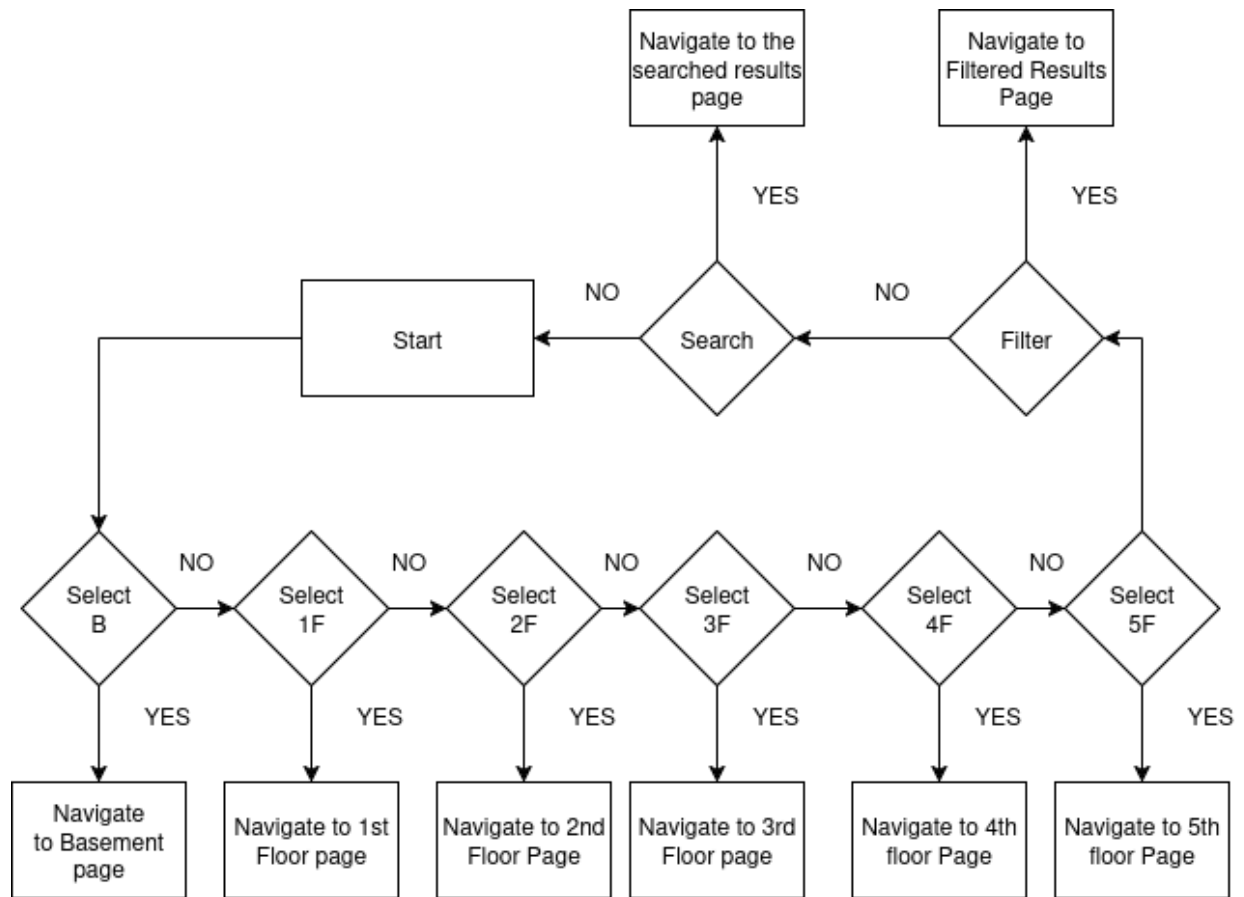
Navigate to the searched results page

Navigate to Filtered Results Page

YES

YES

NO

NO

Start

Search

Filter

Select B

NO

Select 1F

NO

Select 2F

NO

Select 3F

NO

Select 4F

NO

Select 5F

YES

YES

YES

YES

YES

YES

Navigate to Basement page

Navigate to 1st Floor page

Navigate to 2nd Floor Page

Navigate to 3rd Floor page

Navigate to 4th floor Page

Navigate to 5th floor Page